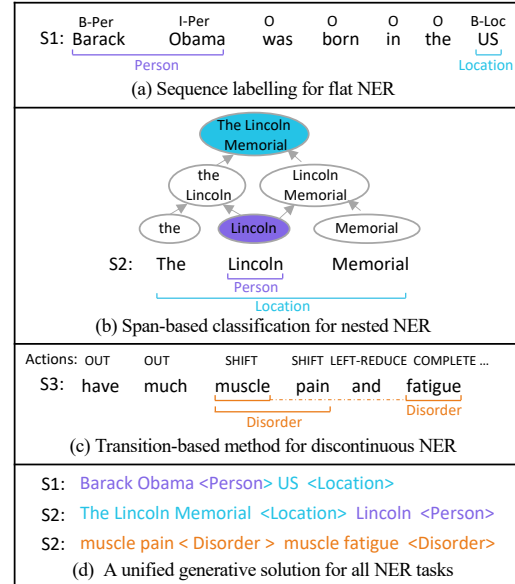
B-Per I-Per O O O O B-Loc

S1: Barack Obama was born in the US

Person Location

(a) Sequence labelling for flat NER

The Lincoln Memorial

the Lincoln

Lincoln Memorial

the Lincoln Memorial

S2: The Lincoln Memorial

Person

Location

(b) Span-based classification for nested NER

Actions: OUT OUT SHIFT SHIFT LEFT-REDUCE COMPLETE ...

S3: have much muscle pain and fatigue

Disorder Disorder

(c) Transition-based method for discontinuous NER

S1: Barack Obama <Person> US <Location>

S2: The Lincoln Memorial <Location> Lincoln <Person>

S2: muscle pain < Disorder > muscle fatigue <Disorder>

(d) A unified generative solution for all NER tasks